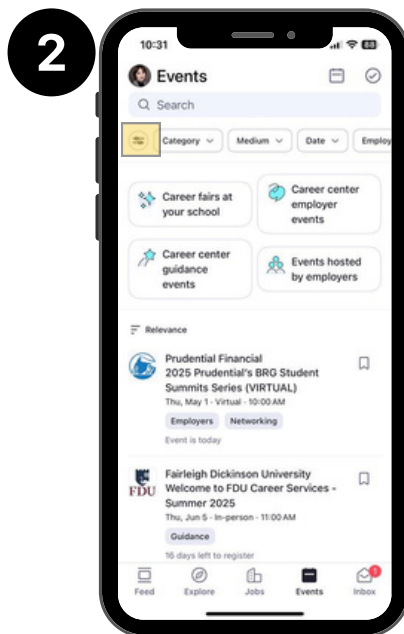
2

10:31

Events

Search

Category Medium Date Employ

Career fairs at your school

Career center employer events

Career center guidance events

Events hosted by employers

Relevance

Prudential Financial
2025 Prudential's BRG Student Summits Series (VIRTUAL)
Thu, May 1 · Virtual · 10:00 AM
Employers Networking
Event is today

FDU
Fairleigh Dickinson University
Welcome to FDU Career Services - Summer 2025
Thu, Jun 5 · In-person · 11:00 AM
Guidance
16 days left to register

Feed Explore Jobs Events Inbox 1